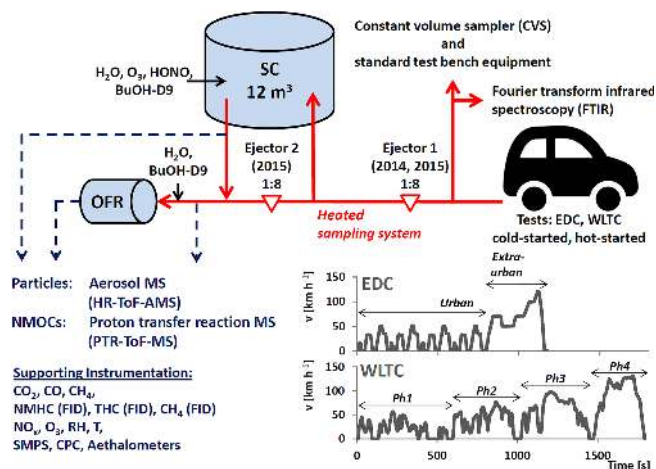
SC
12 m$^3$

$H_2O$, $O_3$, HONO,
BuOH-D9

Constant volume sampler (CVS)
and
standard test bench equipment

Fourier transform infrared spectroscopy (FTIR)

$H_2O$,
BuOH-D9

OFR

Ejector 2
(2015)
1:8

Ejector 1
(2014, 2015)
1:8

Heated sampling system

Tests: EDC, WLTC
cold-started, hot-started

Particles: Aerosol MS
(HR-ToF-AMS)
NMOCs: Proton transfer reaction MS
(PTR-ToF-MS)

Supporting Instrumentation:
$CO_2$, CO, $CH_4$,
NMHC (FID), THC (FID), $CH_4$ (FID)
$NO_x$, $O_3$, RH, T,
SMPS, CPC, Aethalometers

EDC
Extra-urban
Urban
v [km h$^{-1}$]
150
100
50
0

WLTC
Ph1
Ph2
Ph3
Ph4
v [km h$^{-1}$]
150
100
50
0
0
500
1000
1500
Time [s]